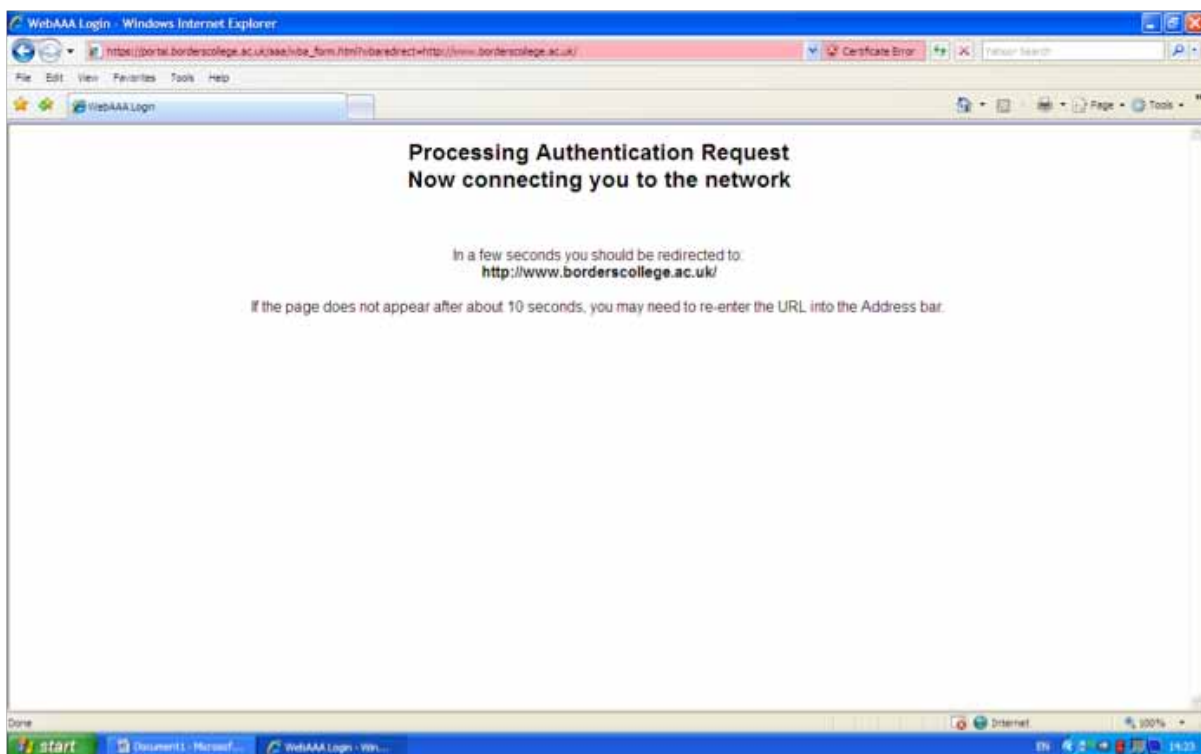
WebAAA Login - Windows Internet Explorer

https://portal.borderscollege.ac.uk/aaa/wba_form.html?wbaredirect=http://www.borderscollege.ac.uk/

Certificate Error

Yahoo! Search

File Edit View Favorites Tools Help

WebAAA Login

Page Tools

Processing Authentication Request
Now connecting you to the network

In a few seconds you should be redirected to:
http://www.borderscollege.ac.uk/

If the page does not appear after about 10 seconds, you may need to re-enter the URL into the Address bar.

Done

Internet

100%

start

Document1 - Microsof...

WebAAA Login - Win...

EN

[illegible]